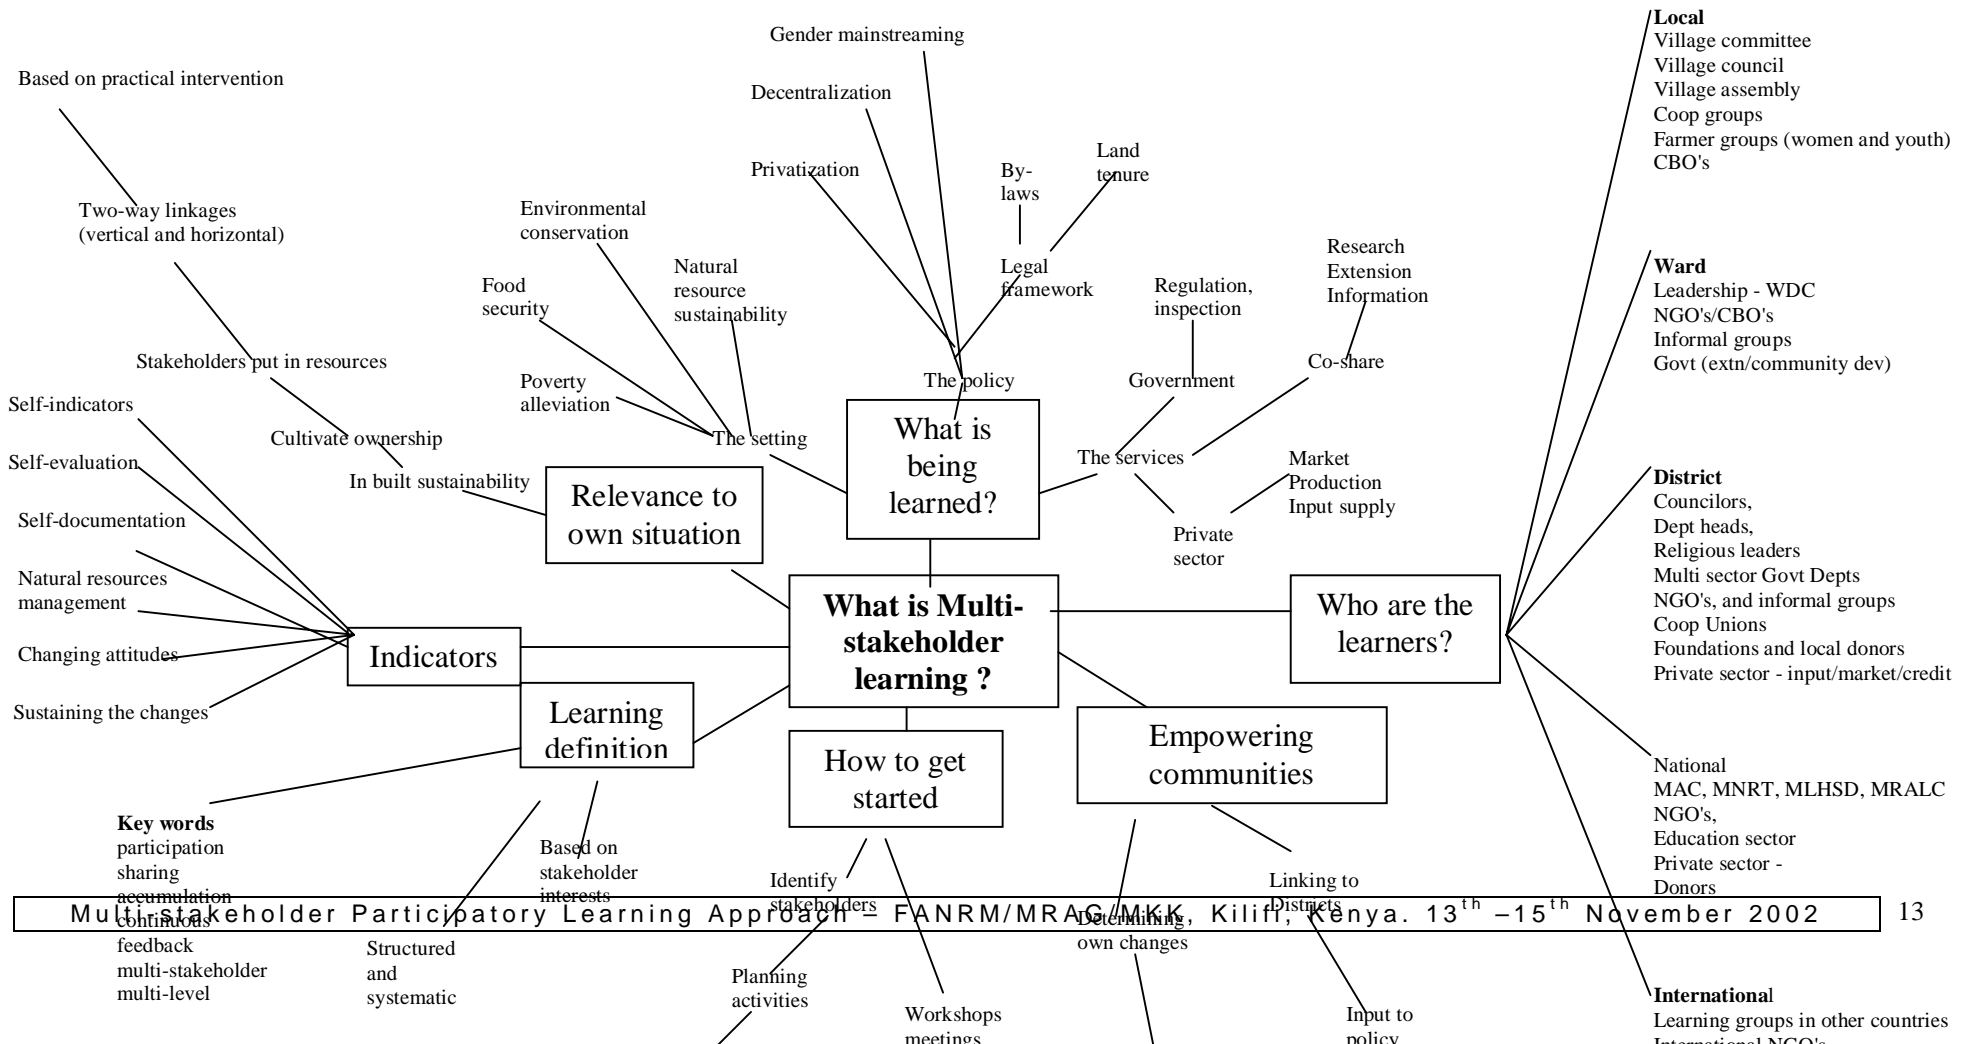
Gender mainstreaming

Based on practical intervention

Decentralization

Privatization

By-laws

Land tenure

Legal framework

Two-way linkages (vertical and horizontal)

Environmental conservation

Food security

Natural resource sustainability

Regulation, inspection

Research Extension Information

Stakeholders put in resources

Poverty alleviation

The policy

Government

Co-share

Self-indicators

Cultivate ownership

The setting

What is being learned?

The services

Self-evaluation

In built sustainability

Relevance to own situation

Market Production Input supply

Self-documentation

Private sector

Natural resources management

Changing attitudes

Sustaining the changes

Indicators

What is Multi-stakeholder learning ?

Who are the learners?

Learning definition

How to get started

Empowering communities

Key words
participation
sharing
accumulation
continuous
feedback
multi-stakeholder
multi-level

Structured and systematic

Based on stakeholder interests

Identify stakeholders

Planning activities

Workshops meetings

Determining own changes

Linking to Districts

Input to policy

Local
Village committee
Village council
Village assembly
Coop groups
Farmer groups (women and youth)
CBO's

Ward
Leadership - WDC
NGO's/CBO's
Informal groups
Govt (extn/community dev)

District
Councilors,
Dept heads,
Religious leaders
Multi sector Govt Depts
NGO's, and informal groups
Coop Unions
Foundations and local donors
Private sector - input/market/credit

National
MAC, MNRT, MLHSD, MRALC
NGO's,
Education sector
Private sector -
Donors

International
Learning groups in other countries
International NGO's

Multi-stakeholder Participatory Learning Approach – FANRM/MRAG/MKK, Kilifi, Kenya. 13$^{th}$ –15$^{th}$ November 2002

13